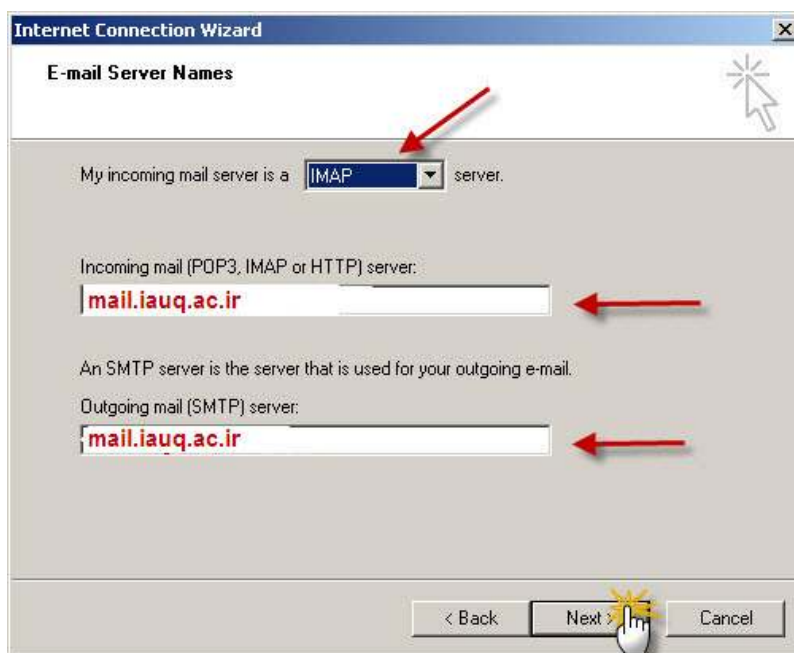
Internet Connection Wizard

E-mail Server Names

My incoming mail server is a IMAP server.

Incoming mail (POP3, IMAP or HTTP) server:

mail.iauq.ac.ir

An SMTP server is the server that is used for your outgoing e-mail.

Outgoing mail (SMTP) server:

mail.iauq.ac.ir

< Back Next > Cancel